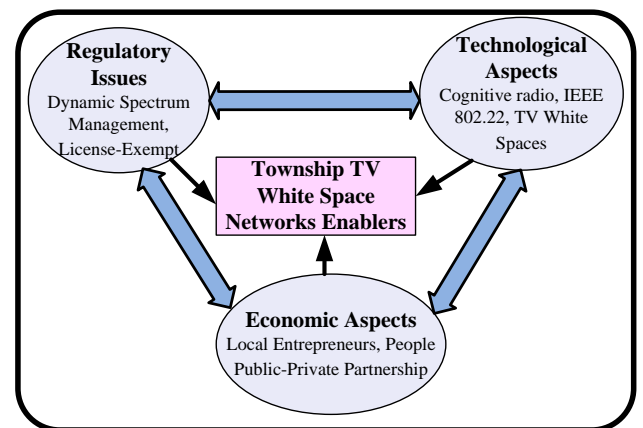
Regulatory Issues
Dynamic Spectrum Management, License-Exempt

Technological Aspects
Cognitive radio, IEEE 802.22, TV White Spaces

Township TV White Space Networks Enablers

Economic Aspects
Local Entrepreneurs, People Public-Private Partnership